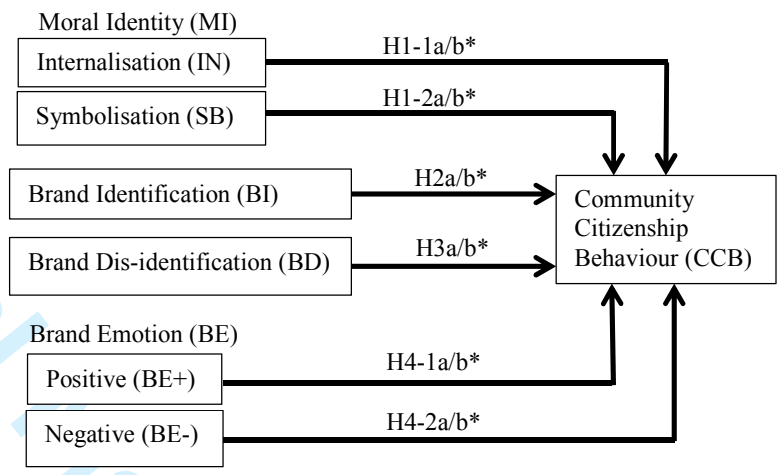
Moral Identity (MI)

Internalisation (IN)

H1-1a/b*

Symbolisation (SB)

H1-2a/b*

Brand Identification (BI)

H2a/b*

Community Citizenship Behaviour (CCB)

Brand Dis-identification (BD)

H3a/b*

Brand Emotion (BE)

Positive (BE+)

H4-1a/b*

Negative (BE-)

H4-2a/b*